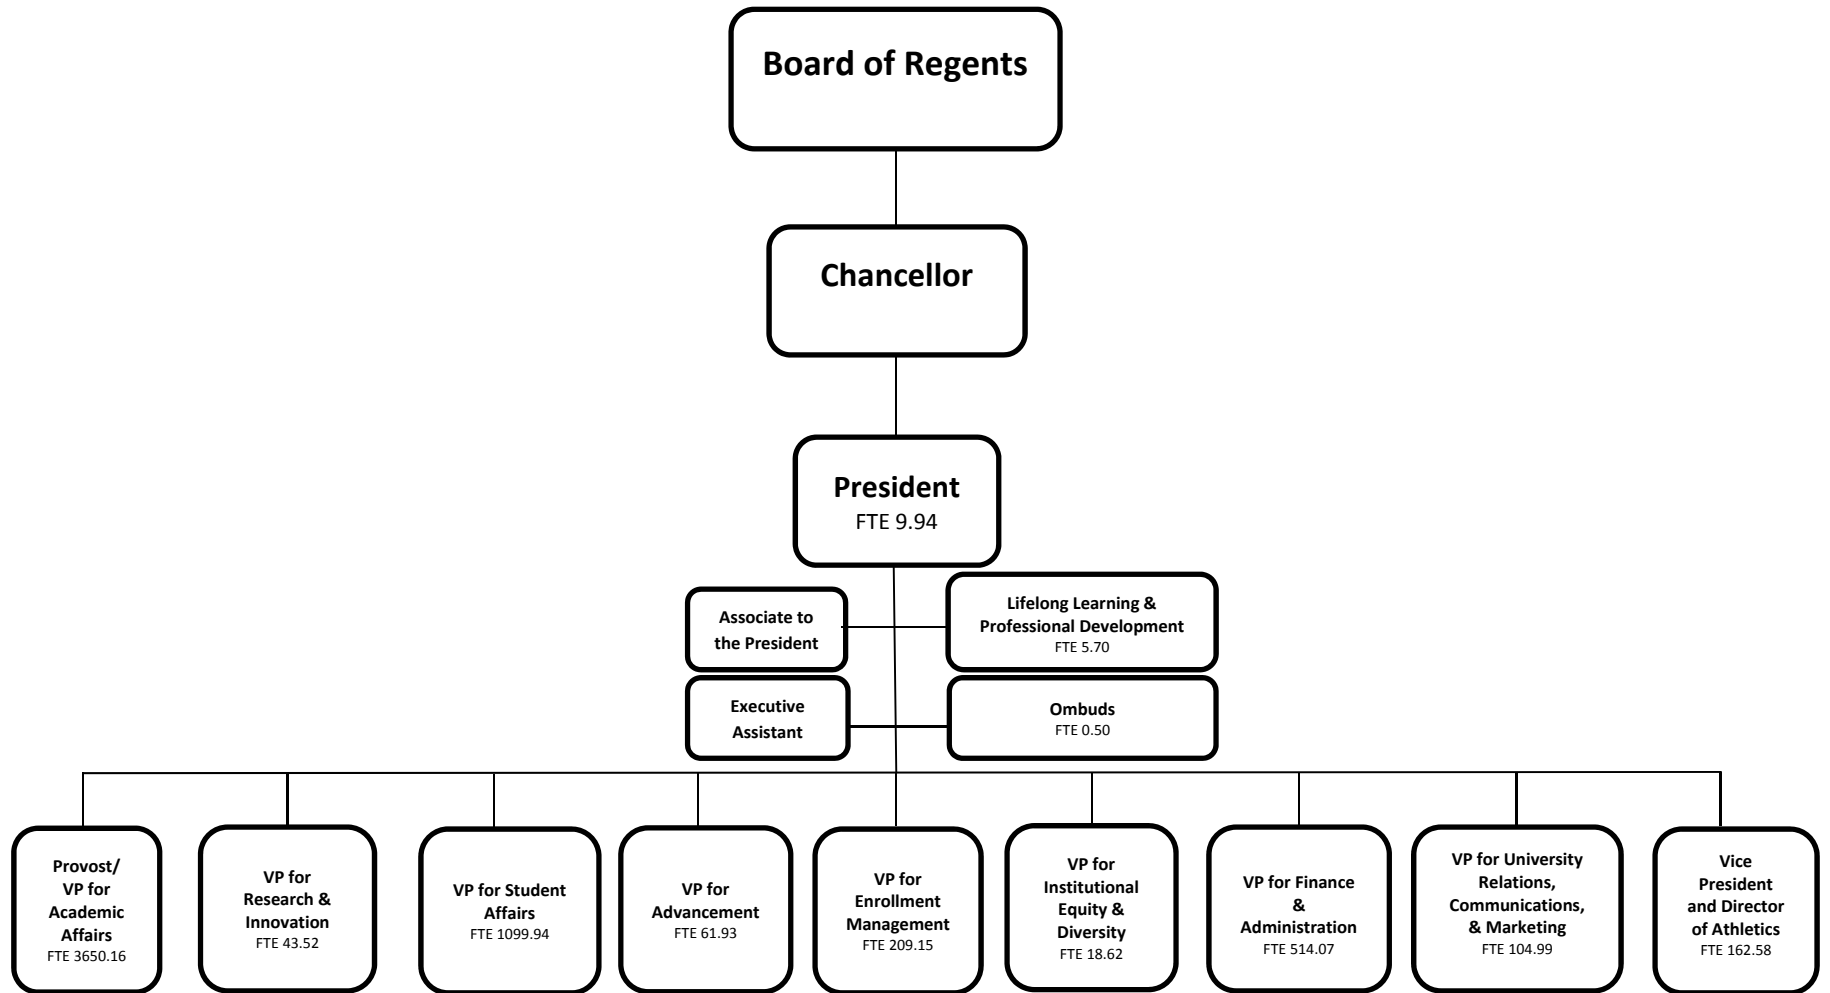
Board of Regents

Chancellor

President
FTE 9.94

Associate to the President

Lifelong Learning & Professional Development
FTE 5.70

Executive Assistant

Ombuds
FTE 0.50

Provost/ VP for Academic Affairs
FTE 3650.16

VP for Research & Innovation
FTE 43.52

VP for Student Affairs
FTE 1099.94

VP for Advancement
FTE 61.93

VP for Enrollment Management
FTE 209.15

VP for Institutional Equity & Diversity
FTE 18.62

VP for Finance & Administration
FTE 514.07

VP for University Relations, Communications, & Marketing
FTE 104.99

Vice President and Director of Athletics
FTE 162.58